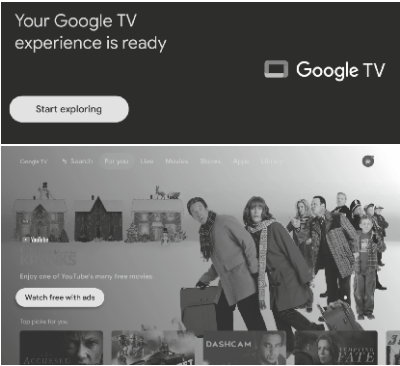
Your Google TV experience is ready

Google TV

Start exploring

Google TV
Search
For you
Live
Movies
Shows
Apps
Library

YouTube

Enjoy one of YouTube's many free movies

Watch free with ads

Top picks for you

DASHCAM

FATE